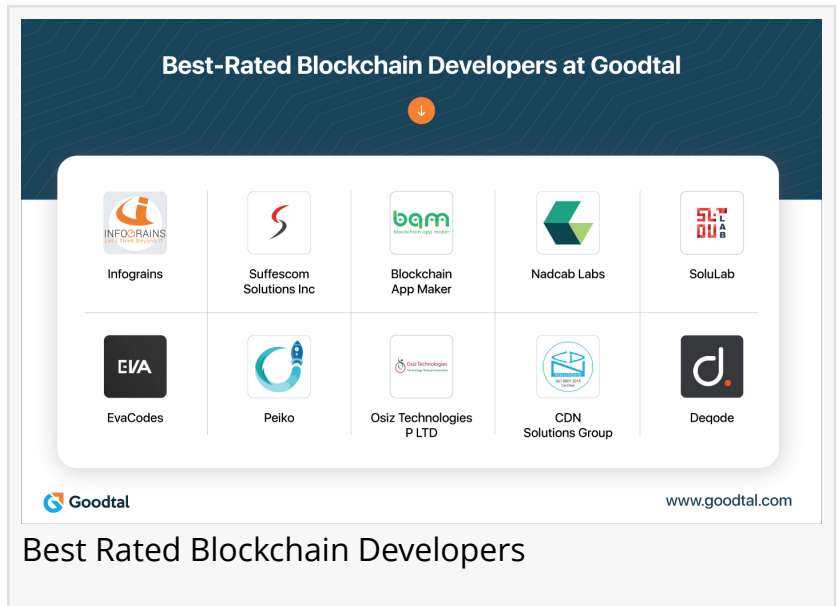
Best-Rated Blockchain Developers at Goodtal

INFOGRAINS Let's Think Beyond IT

Infograins

Suffescom Solutions Inc

bam blockchain app maker

Blockchain App Maker

Nadcab Labs

SOLU LAB

SoluLab

EVA

EvaCodes

Peiko

Osiz Technologies

Osiz Technologies P LTD

CDN Solutions Group

Deqode

Goodtal

www.goodtal.com

Best Rated Blockchain Developers